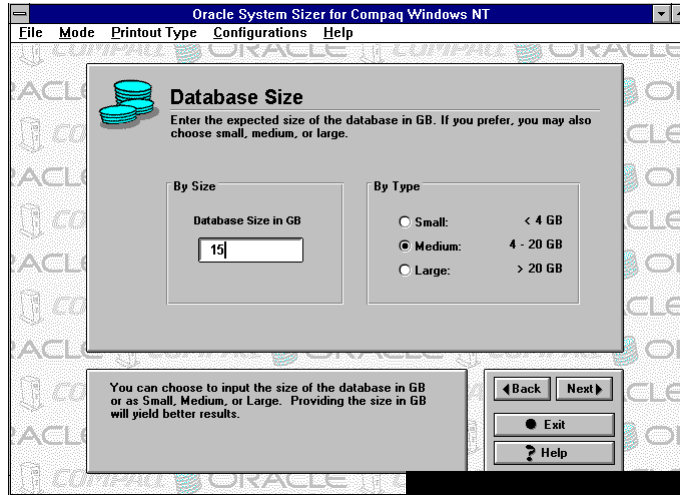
Oracle System Sizer for Compaq Windows NT

File Mode Printout Type Configurations Help

Database Size

Enter the expected size of the database in GB. If you prefer, you may also choose small, medium, or large.

By Size

Database Size in GB

15

By Type

Small: < 4 GB

Medium: 4 - 20 GB

Large: > 20 GB

You can choose to input the size of the database in GB or as Small, Medium, or Large. Providing the size in GB will yield better results.

Back Next

Exit

Help